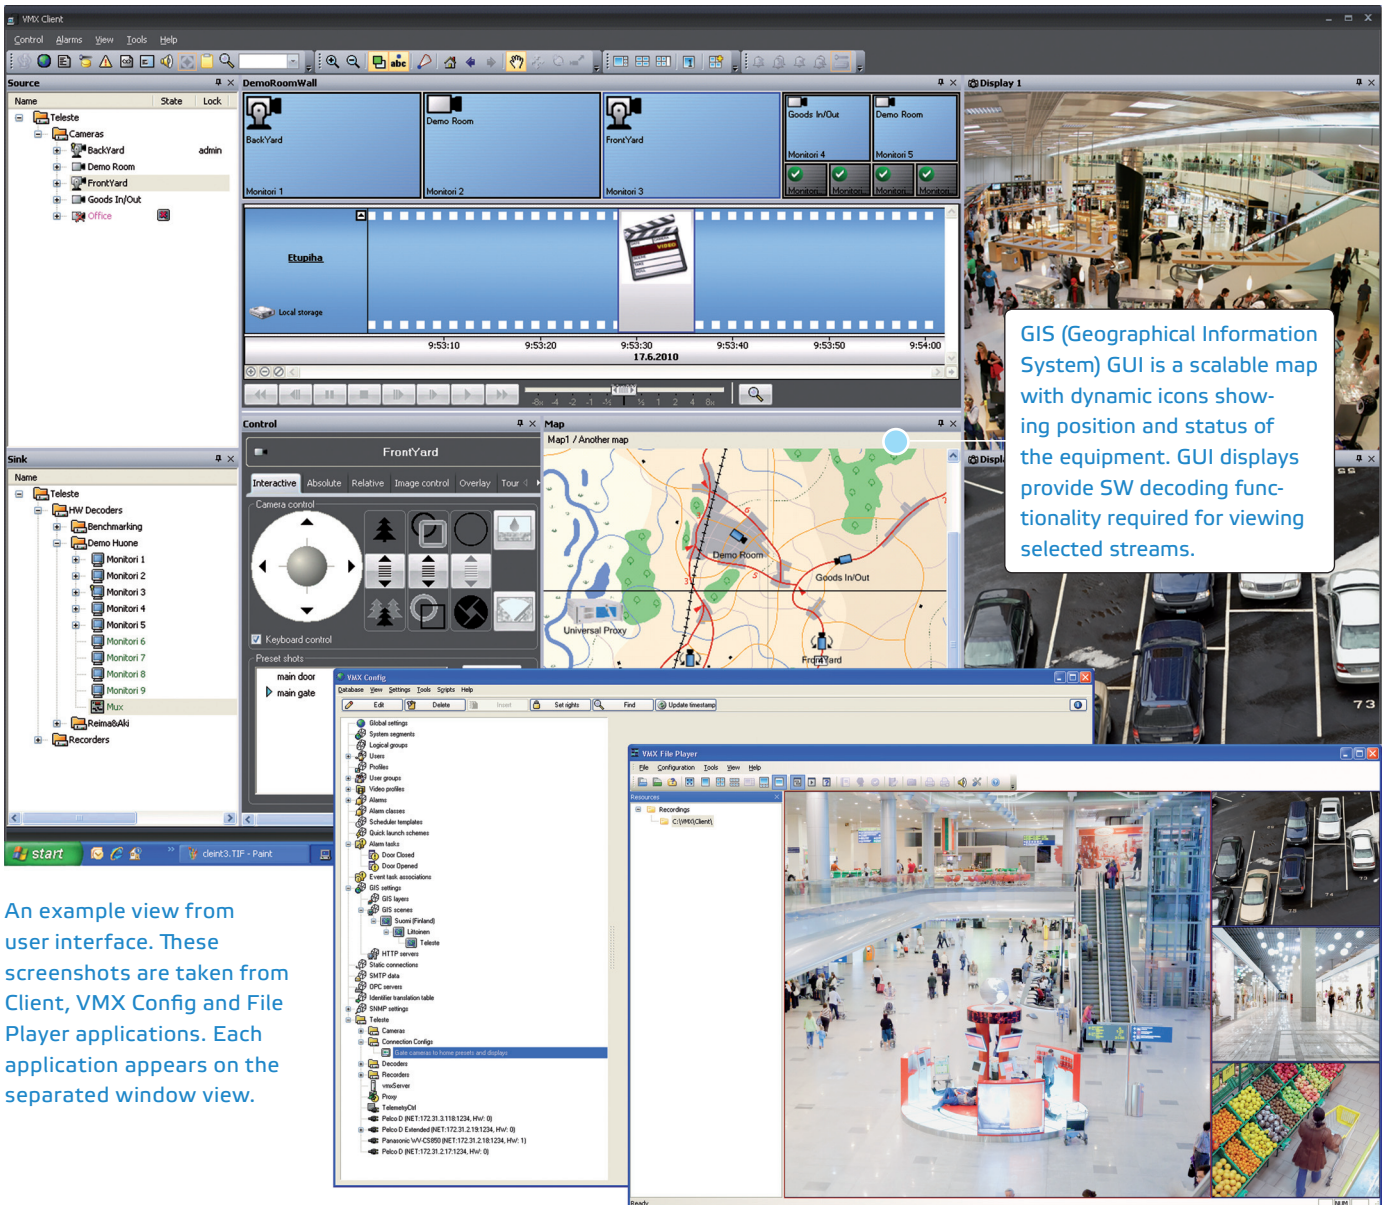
VMX Client

Control Alarms View Tools Help

Source

| Name | State | Lock |
|---|---|---|
| Teleste | | |
| Cameras | | |
| BackYard | | admin |
| Demo Room | | |
| FrontYard | | |
| Goods In/Out | | |
| Office | | |

DemoRoomWall

BackYard
Monitori 1

Demo Room
Monitori 2

FrontYard
Monitori 3

Goods In/Out
Monitori 4

Demo Room
Monitori 5

Etupiha

Local storage

9:53:10 9:53:20 9:53:30 17.6.2010 9:53:40 9:53:50 9:54:00

Display 1

GIS (Geographical Information System) GUI is a scalable map with dynamic icons showing position and status of the equipment. GUI displays provide SW decoding functionality required for viewing selected streams.

Sink

Name
Teleste
HW Decoders
Benchmarking
Demo Huone
Monitori 1
Monitori 2
Monitori 3
Monitori 4
Monitori 5
Monitori 6
Monitori 7
Monitori 8
Monitori 9
Mux
Reima&Aki
Recorders

Control

FrontYard

Interactive Absolute Relative Image control Overlay Tour

Camera control

Keyboard control

Preset shots

main door
main gate

Map

Map1 / Another map

Demo Room
Goods In/Out
Universal Proxy
FrontYard

start

client3.TIF - Paint

VMX Config

Database View Settings Tools Scripts Help

Edit Delete Insert Set rights Find Update timestamp

Global settings
System segments
Logical groups
Users
Profiles
User groups
Video profiles
Alarms
Alarm classes
Scheduler templates
Quick launch schemes
Alarm tasks
Door Closed
Door Opened
Event task associations
GIS settings
GIS layers
GIS scenes
Suomi (Finland)
Liitoinen
Teleste
HTTP servers
Static connections
SMTP data
OPC servers
Identifier translation table
SNMP settings
Teleste
Cameras
Connection Configs
Gate cameras to home presets and displays
Decoders
Recorders
vmxServer
Proxy
TelemetryCtrl
Pelco D (NET:172.31.3.118:1234, HW: 0)
Pelco D Extended (NET:172.31.2.19:1234, HW: 0)
Panasonic WV-CS850 (NET:172.31.2.18:1234, HW: 1)
Pelco D (NET:172.31.2.17:1234, HW: 0)

VMX File Player

File Configuration Tools View Help

Resources

Recordings
C:\VMX\Client\

Ready

An example view from user interface. These screenshots are taken from Client, VMX Config and File Player applications. Each application appears on the separated window view.